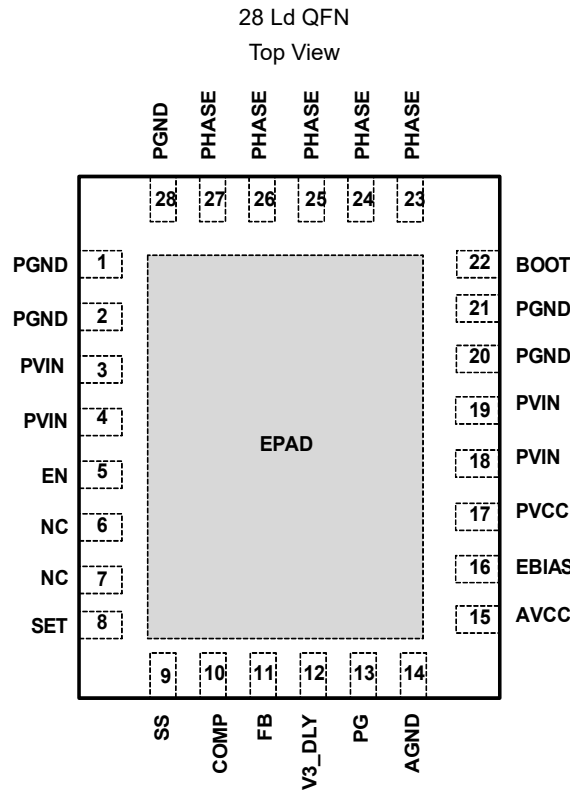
28 Ld QFN
Top View

PGND PHASE PHASE PHASE PHASE PHASE

28 27 26 25 24 23

PGND 1
PGND 2
PVIN 3
PVIN 4
EN 5
NC 6
NC 7
SET 8

EPAD

22 BOOT
21 PGND
20 PGND
19 PVIN
18 PVIN
17 PVCC
16 EBIAS
15 AVCC

9 10 11 12 13 14

SS COMP FB V3_DLY PG AGND